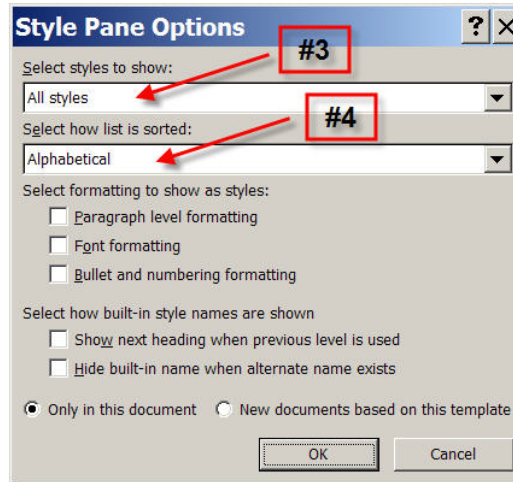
Style Pane Options

?

#3

Select styles to show:

All styles

#4

Select how list is sorted:

Alphabetical

Select formatting to show as styles:

Paragraph level formatting

Font formatting

Bullet and numbering formatting

Select how built-in style names are shown

Show next heading when previous level is used

Hide built-in name when alternate name exists

Only in this document

New documents based on this template

OK

Cancel